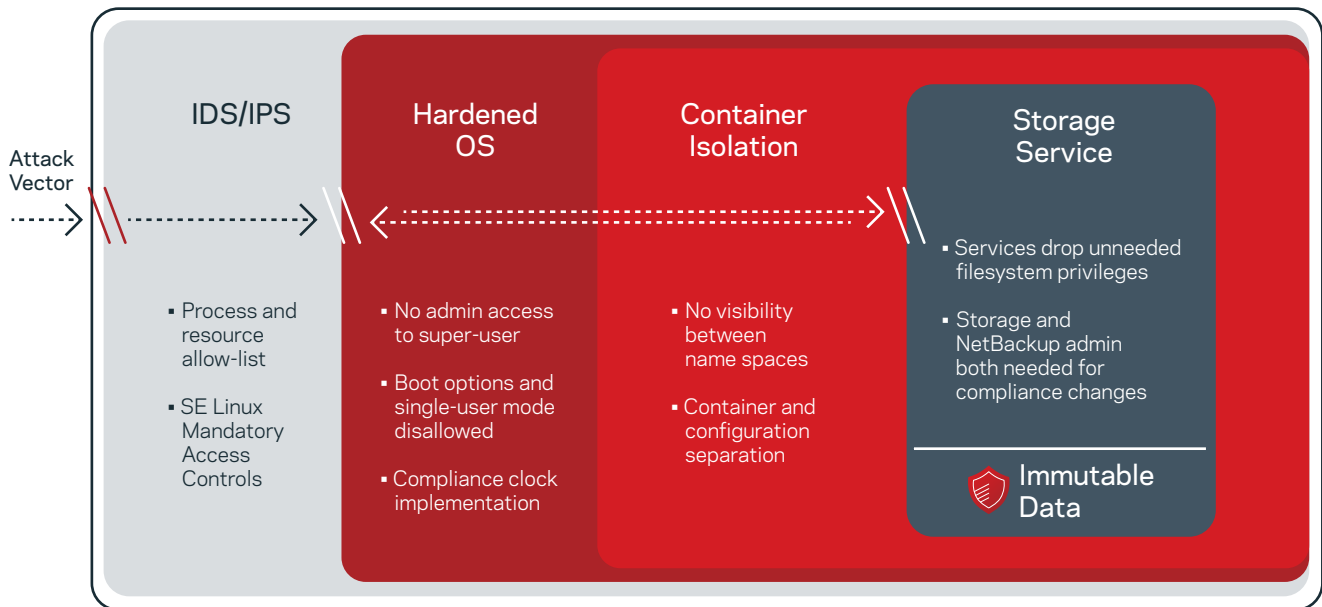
Attack Vector

IDS/IPS

▪ Process and resource allow-list

▪ SE Linux Mandatory Access Controls

Hardened OS

▪ No admin access to super-user

▪ Boot options and single-user mode disallowed

▪ Compliance clock implementation

Container Isolation

▪ No visibility between name spaces

▪ Container and configuration separation

Storage Service

▪ Services drop unneeded filesystem privileges

▪ Storage and NetBackup admin both needed for compliance changes

Immutable Data